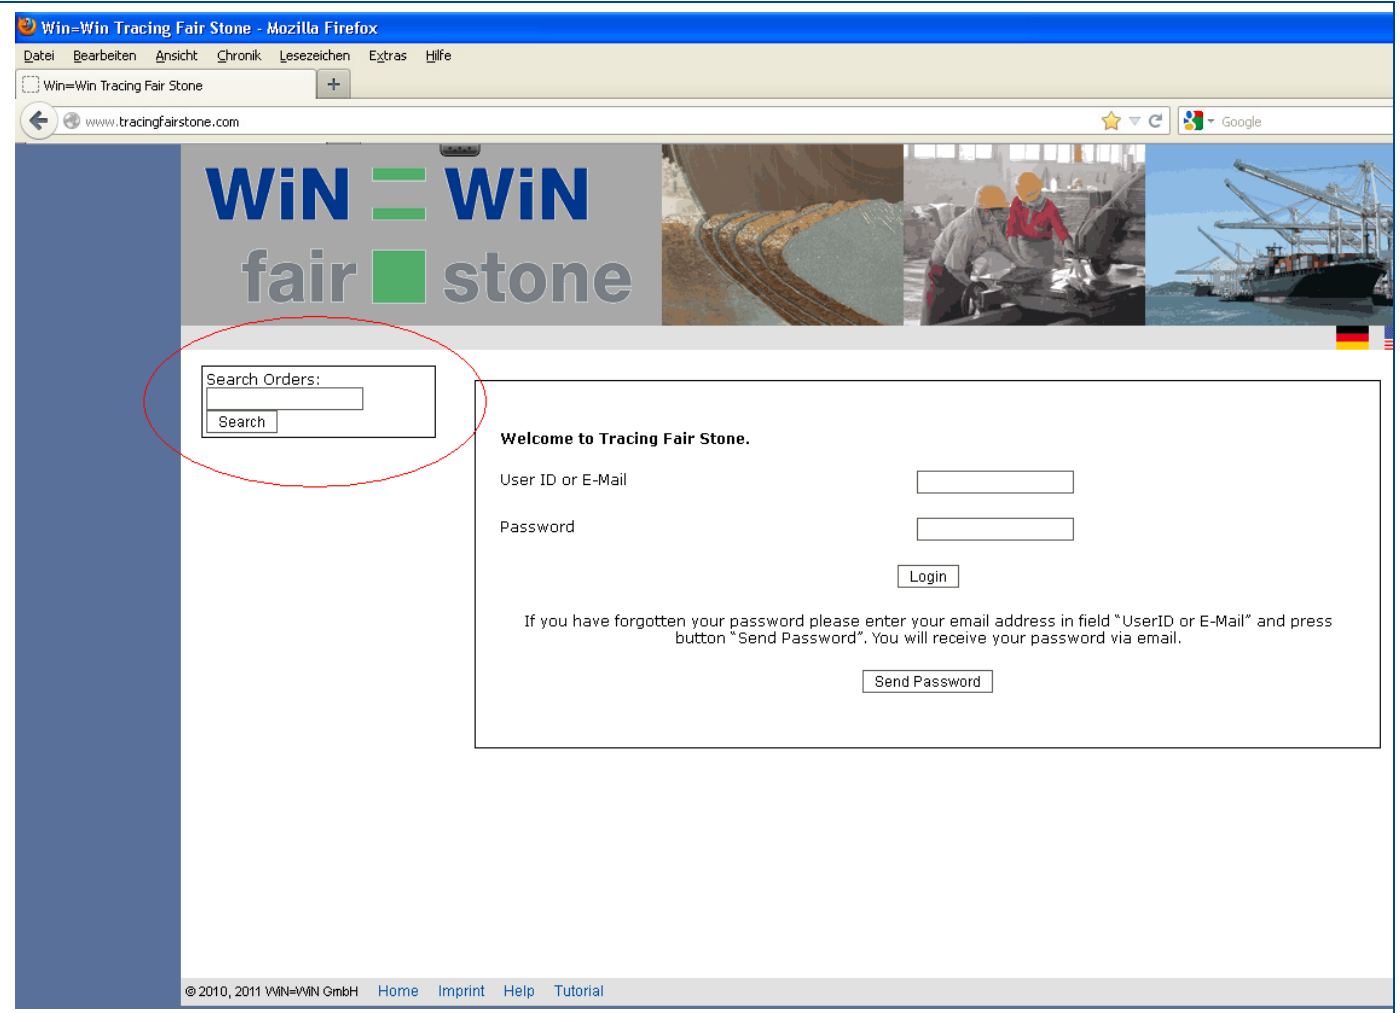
Win=Win Tracing Fair Stone - Mozilla Firefox

Datei Bearbeiten Ansicht Chronik Lesezeichen Extras Hilfe

Win=Win Tracing Fair Stone +

www.tracingfairstone.com

Google

WiN = WiN
fair stone

Search Orders:
Search

Welcome to Tracing Fair Stone.

User ID or E-Mail

Password

Login

If you have forgotten your password please enter your email address in field "UserID or E-Mail" and press button "Send Password". You will receive your password via email.

Send Password

© 2010, 2011 WiN=WiN GmbH Home Imprint Help Tutorial